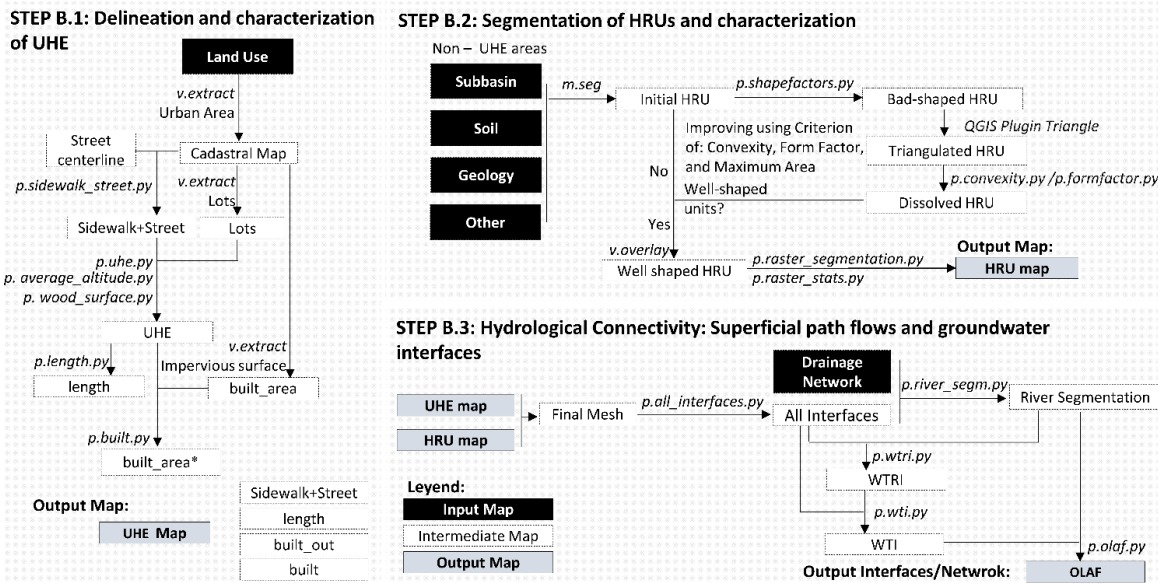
STEP B.1: Delineation and characterization of UHE

Land Use

v.extract
Urban Area

Street centerline

Cadastral Map

p.sidewalk_street.py

v.extract
Lots

Sidewalk+Street

Lots

p.uhe.py
p. average_altitude.py
p. wood_surface.py

UHE

v.extract
Impervious surface

p.length.py

length

built_area

p.built.py

built_area*

Output Map:

UHE Map

Sidewalk+Street
length
built_out
built

STEP B.2: Segmentation of HRUs and characterization

Non – UHE areas

Subbasin

Soil

Geology

Other

m.seg

Initial HRU

p.shapefactors.py

Bad-shaped HRU

QGIS Plugin Triangle

Improving using Criterion of: Convexity, Form Factor, and Maximum Area

Triangulated HRU

No

p.convexity.py /p.formfactor.py

Well-shaped units?

Dissolved HRU

Yes

v.overlay

Well shaped HRU

p.raster_segmentation.py
p.raster_stats.py

Output Map:

HRU map

STEP B.3: Hydrological Connectivity: Superficial path flows and groundwater interfaces

Drainage Network

UHE map

HRU map

Final Mesh

p.all_interfaces.py

All Interfaces

p.river_segm.py

River Segmentation

p.wtri.py

WTRI

Leyend:
Input Map
Intermediate Map
Output Map

p.wti.py

WTI

p.olaf.py

Output Interfaces/Netwrok:

OLAF